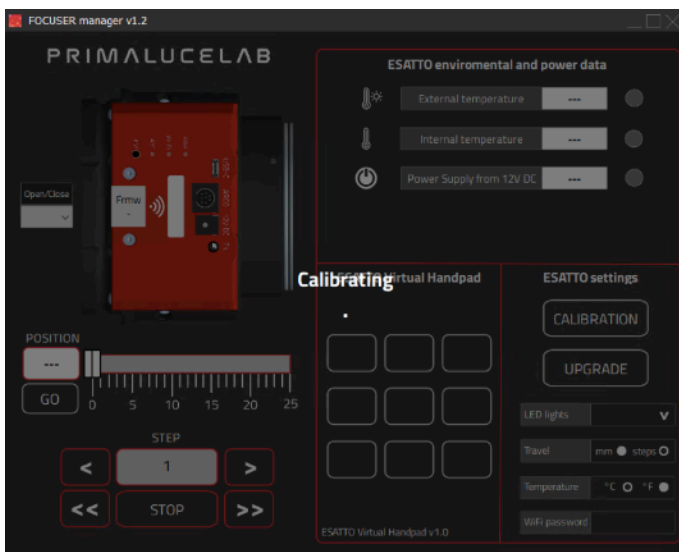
FOCUSER manager v1.2

PRIMALUCELAB

ESATTO enviromental and power data

External temperature ---

Internal temperature ---

Power Supply from 12V DC ---

Open/Close

Frmw -

Calibrating

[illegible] Virtual Handpad

ESATTO settings

CALIBRATION

UPGRADE

POSITION

---

GO

0 5 10 15 20 25

STEP

<

1

>

<<

STOP

>>

LED lights

Travel mm steps

Temperature °C °F

WiFi password

ESATTO Virtual Handpad v1.0